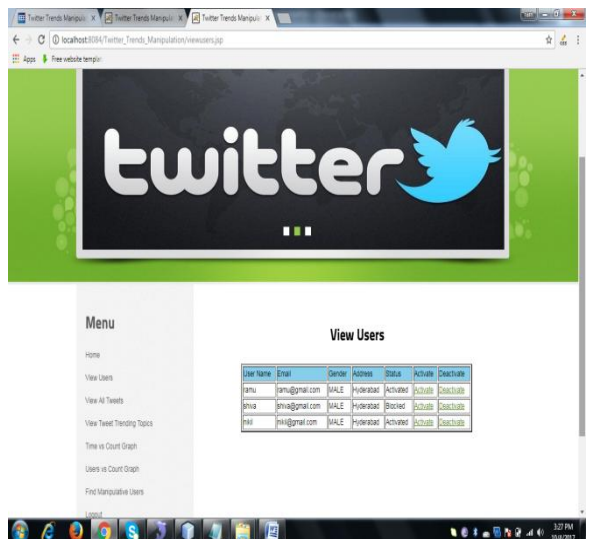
Twitter Trends Manipul x | Twitter Trends Manipul x | Twitter Trends Manipul x

localhost:8084/Twitter_Trends_Manipulation/viewusers.jsp

Apps | Free website templa

twitter

Menu

Home

View Users

View All Tweets

View Tweet Trending Topics

Time vs Count Graph

Users vs Count Graph

Find Manipulative Users

Logout

View Users

| User Name | Email | Gender | Address | Status | Activate | Deactivate |
|---|---|---|---|---|---|---|
| ramu | ramu@gmail.com | MALE | Hyderabad | Activated | Activate | Deactivate |
| shiva | shiva@gmail.com | MALE | Hyderabad | Blocked | Activate | Deactivate |
| nikil | nikil@gmail.com | MALE | Hyderabad | Activated | Activate | Deactivate |

3:27 PM
10/4/2017